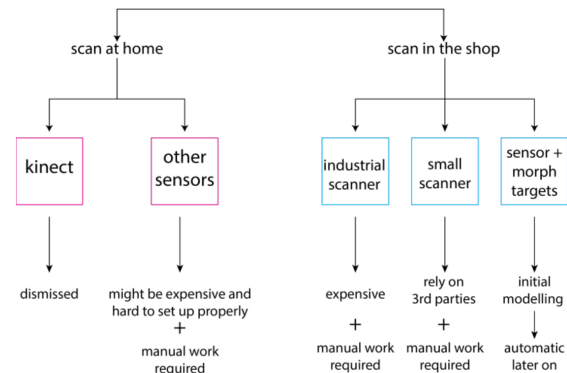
scan at home

scan in the shop

kinect

other sensors

industrial scanner

small scanner

sensor + morph targets

dismissed

might be expensive and hard to set up properly

+

manual work required

expensive

+

manual work required

rely on 3rd parties

+

manual work required

initial modelling

automatic later on